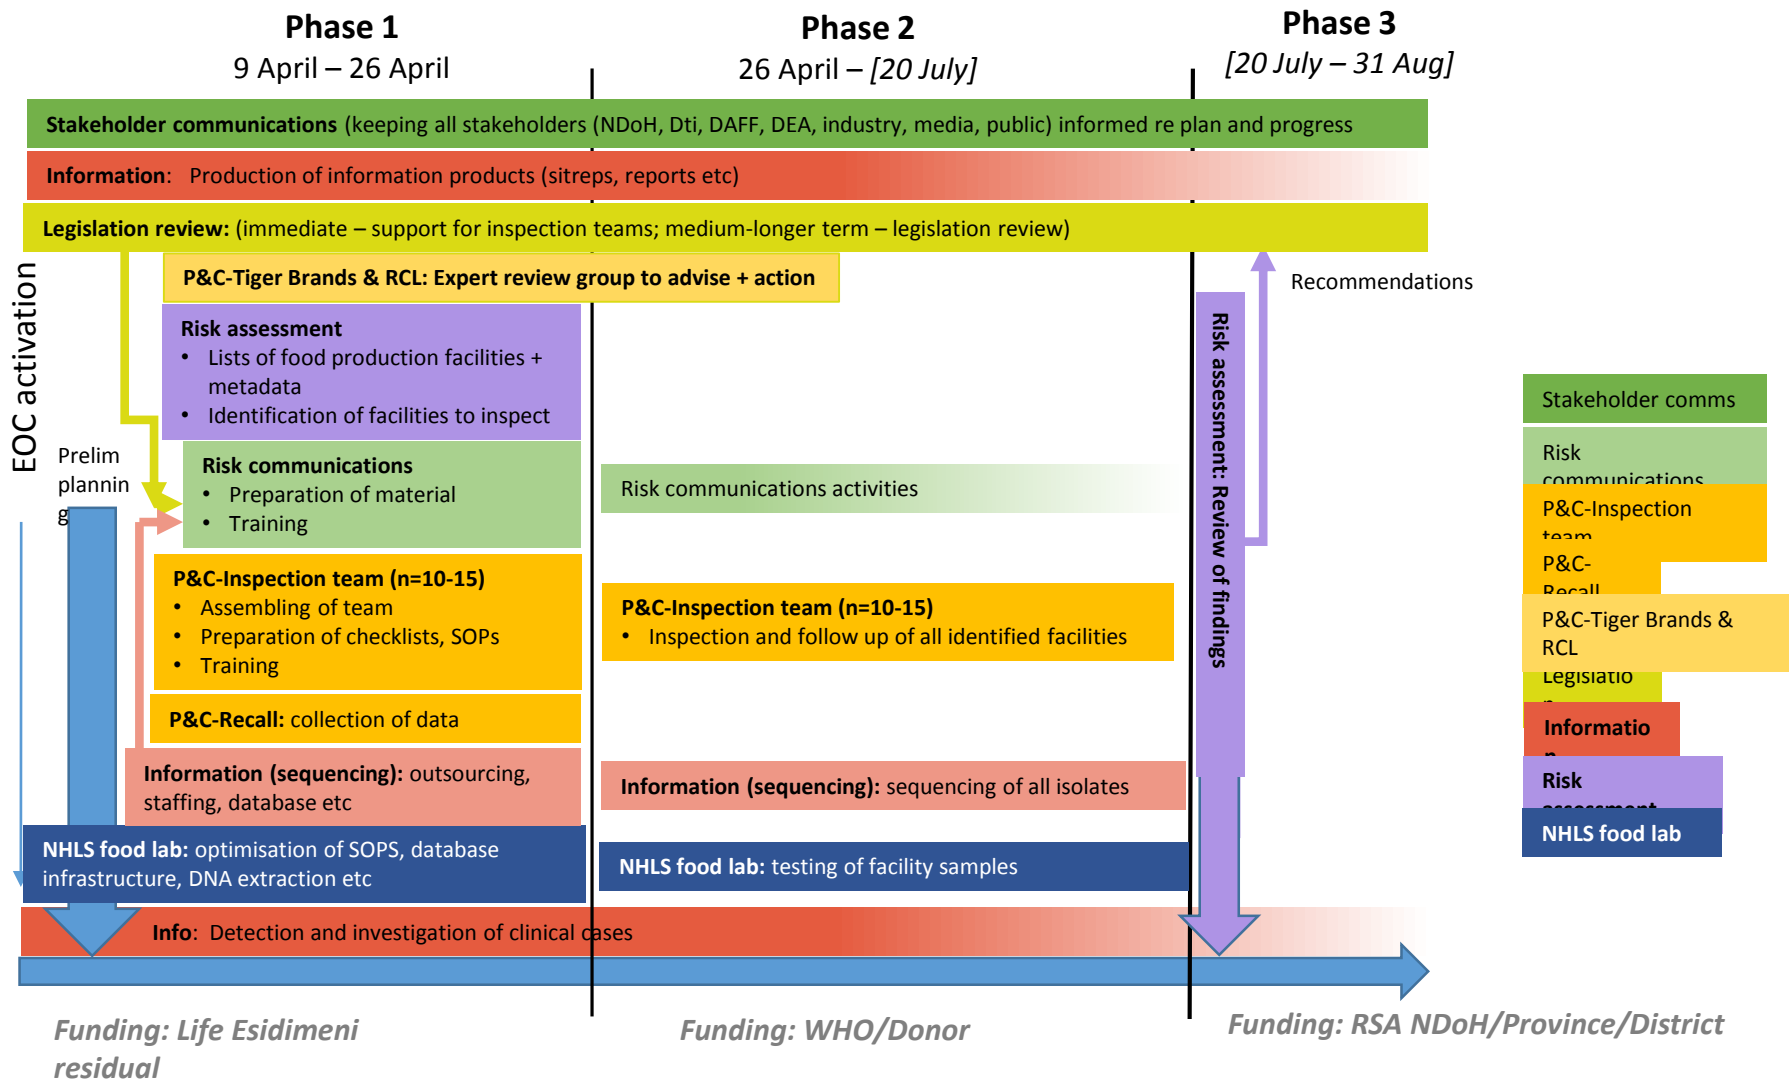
Phase 1
9 April – 26 April

Phase 2
26 April – [20 July]

Phase 3
[20 July – 31 Aug]

Stakeholder communications (keeping all stakeholders (NDoH, Dti, DAFF, DEA, industry, media, public) informed re plan and progress

Information: Production of information products (sitreps, reports etc)

Legislation review: (immediate – support for inspection teams; medium-longer term – legislation review)

EOC activation

Prelim planning

P&C-Tiger Brands & RCL: Expert review group to advise + action

Recommendations

Risk assessment
• Lists of food production facilities + metadata
• Identification of facilities to inspect

Risk communications
• Preparation of material
• Training

Risk communications activities

P&C-Inspection team (n=10-15)
• Assembling of team
• Preparation of checklists, SOPs
• Training

P&C-Inspection team (n=10-15)
• Inspection and follow up of all identified facilities

P&C-Recall: collection of data

Information (sequencing): outsourcing, staffing, database etc

Information (sequencing): sequencing of all isolates

NHLS food lab: optimisation of SOPS, database infrastructure, DNA extraction etc

NHLS food lab: testing of facility samples

Risk assessment: Review of findings

Info: Detection and investigation of clinical cases

Stakeholder comms
Risk communications
P&C-Inspection team
P&C-Recall
P&C-Tiger Brands & RCL
Legislation
Information
Risk assessment
NHLS food lab

Funding: Life Esidimeni residual

Funding: WHO/Donor

Funding: RSA NDoH/Province/District